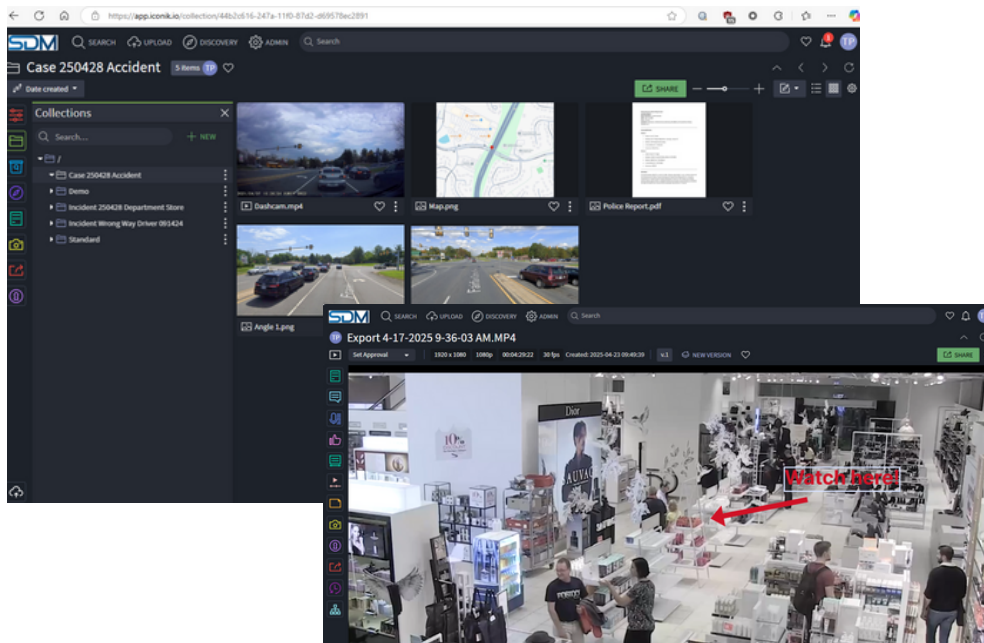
https://app.iconik.io/collection/44b2c616-247a-11f0-87d2-d69578ec2891

SDM SEARCH UPLOAD DISCOVERY ADMIN Search

TP

Case 250428 Accident 5 items TP

Date created

SHARE

Collections

Search... + NEW

/

Case 250428 Accident

Demo

Incident 250428 Department Store

Incident Wrong Way Driver 091424

Standard

Dashcam.mp4

Map.png

Police Report.pdf

Angle 1.png

SDM SEARCH UPLOAD DISCOVERY ADMIN Search

TP Export 4-17-2025 9-36-03 AM.MP4

Set Approval 1920 x 1080 1080p 00:04:29:22 30 fps Created: 2025-04-23 09:49:39 v.1 NEW VERSION

SHARE

Dior

Watch here!